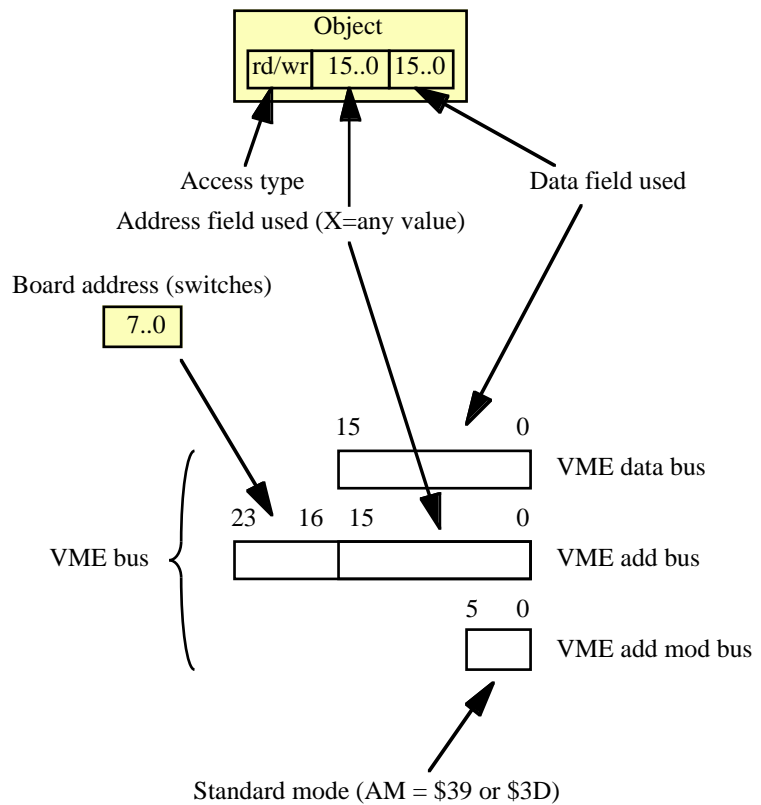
Object

rd/wr 15..0 15..0

Access type

Address field used (X=any value)

Data field used

Board address (switches)

7..0

15 0

VME data bus

23 16 15 0

VME bus

VME add bus

5 0

VME add mod bus

Standard mode (AM = \$39 or \$3D)